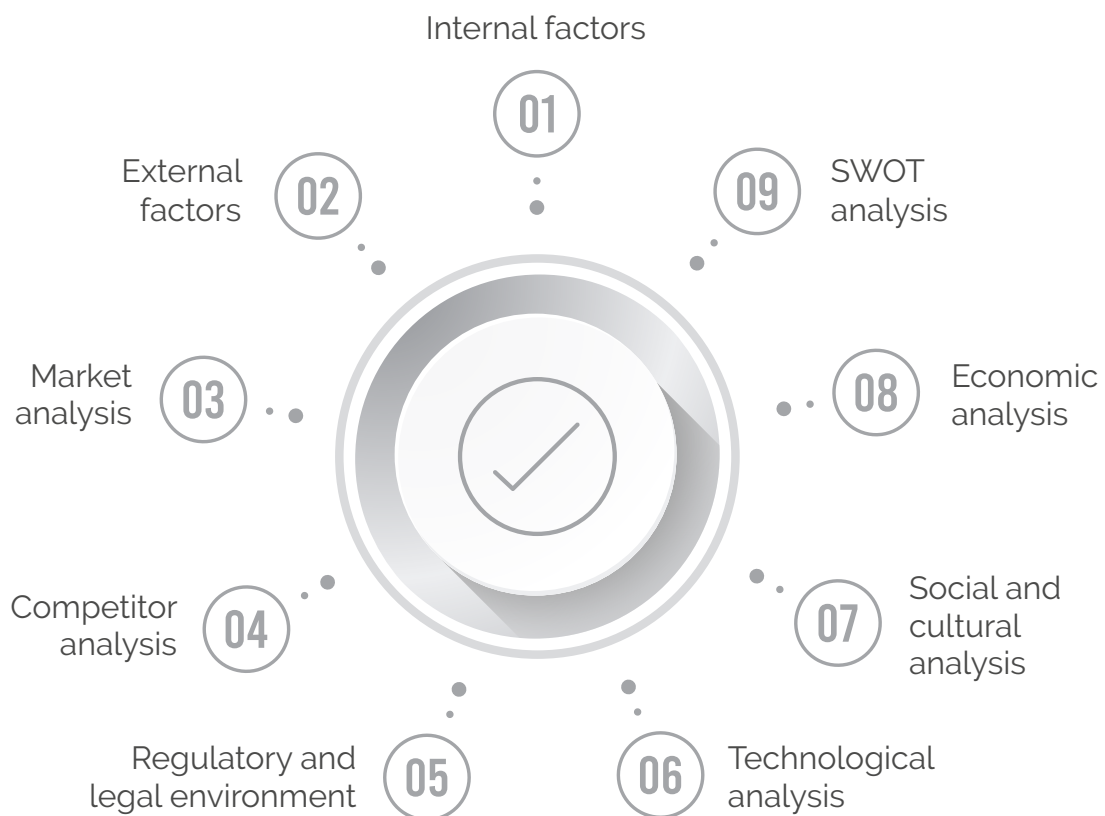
Internal factors
01

External factors
02

09
SWOT analysis

Market analysis
03

08
Economic analysis

Competitor analysis
04

07
Social and cultural analysis

Regulatory and legal environment
05

06
Technological analysis